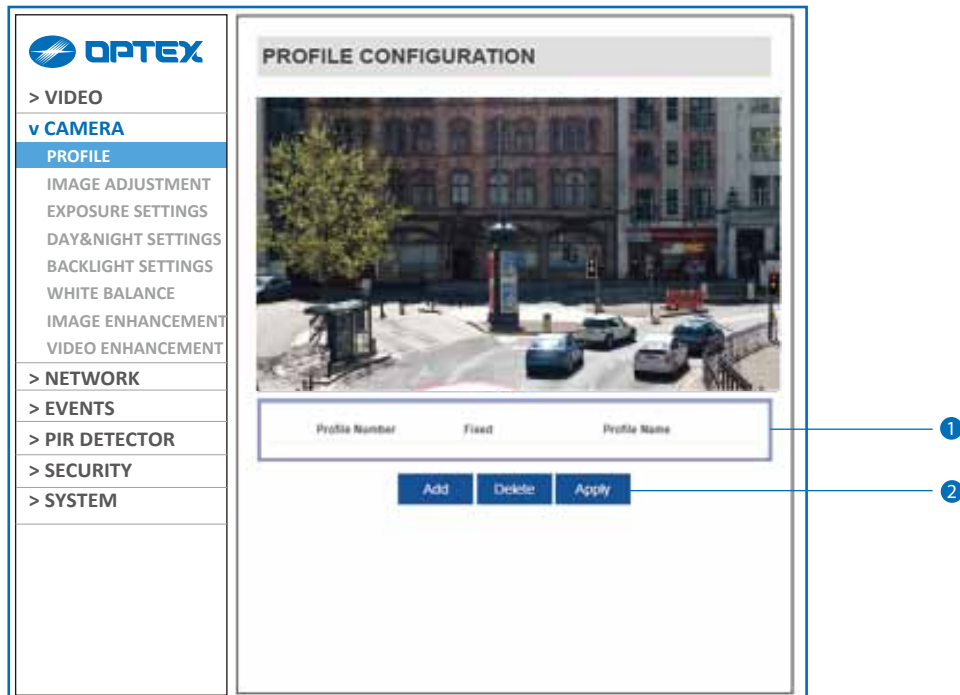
OPTEX

> VIDEO
v CAMERA
PROFILE
IMAGE ADJUSTMENT
EXPOSURE SETTINGS
DAY&NIGHT SETTINGS
BACKLIGHT SETTINGS
WHITE BALANCE
IMAGE ENHANCEMENT
VIDEO ENHANCEMENT
> NETWORK
> EVENTS
> PIR DETECTOR
> SECURITY
> SYSTEM

PROFILE CONFIGURATION

| Profile Number | Fixed | Profile Name |
|---|---|---|

Add Delete Apply

1
2